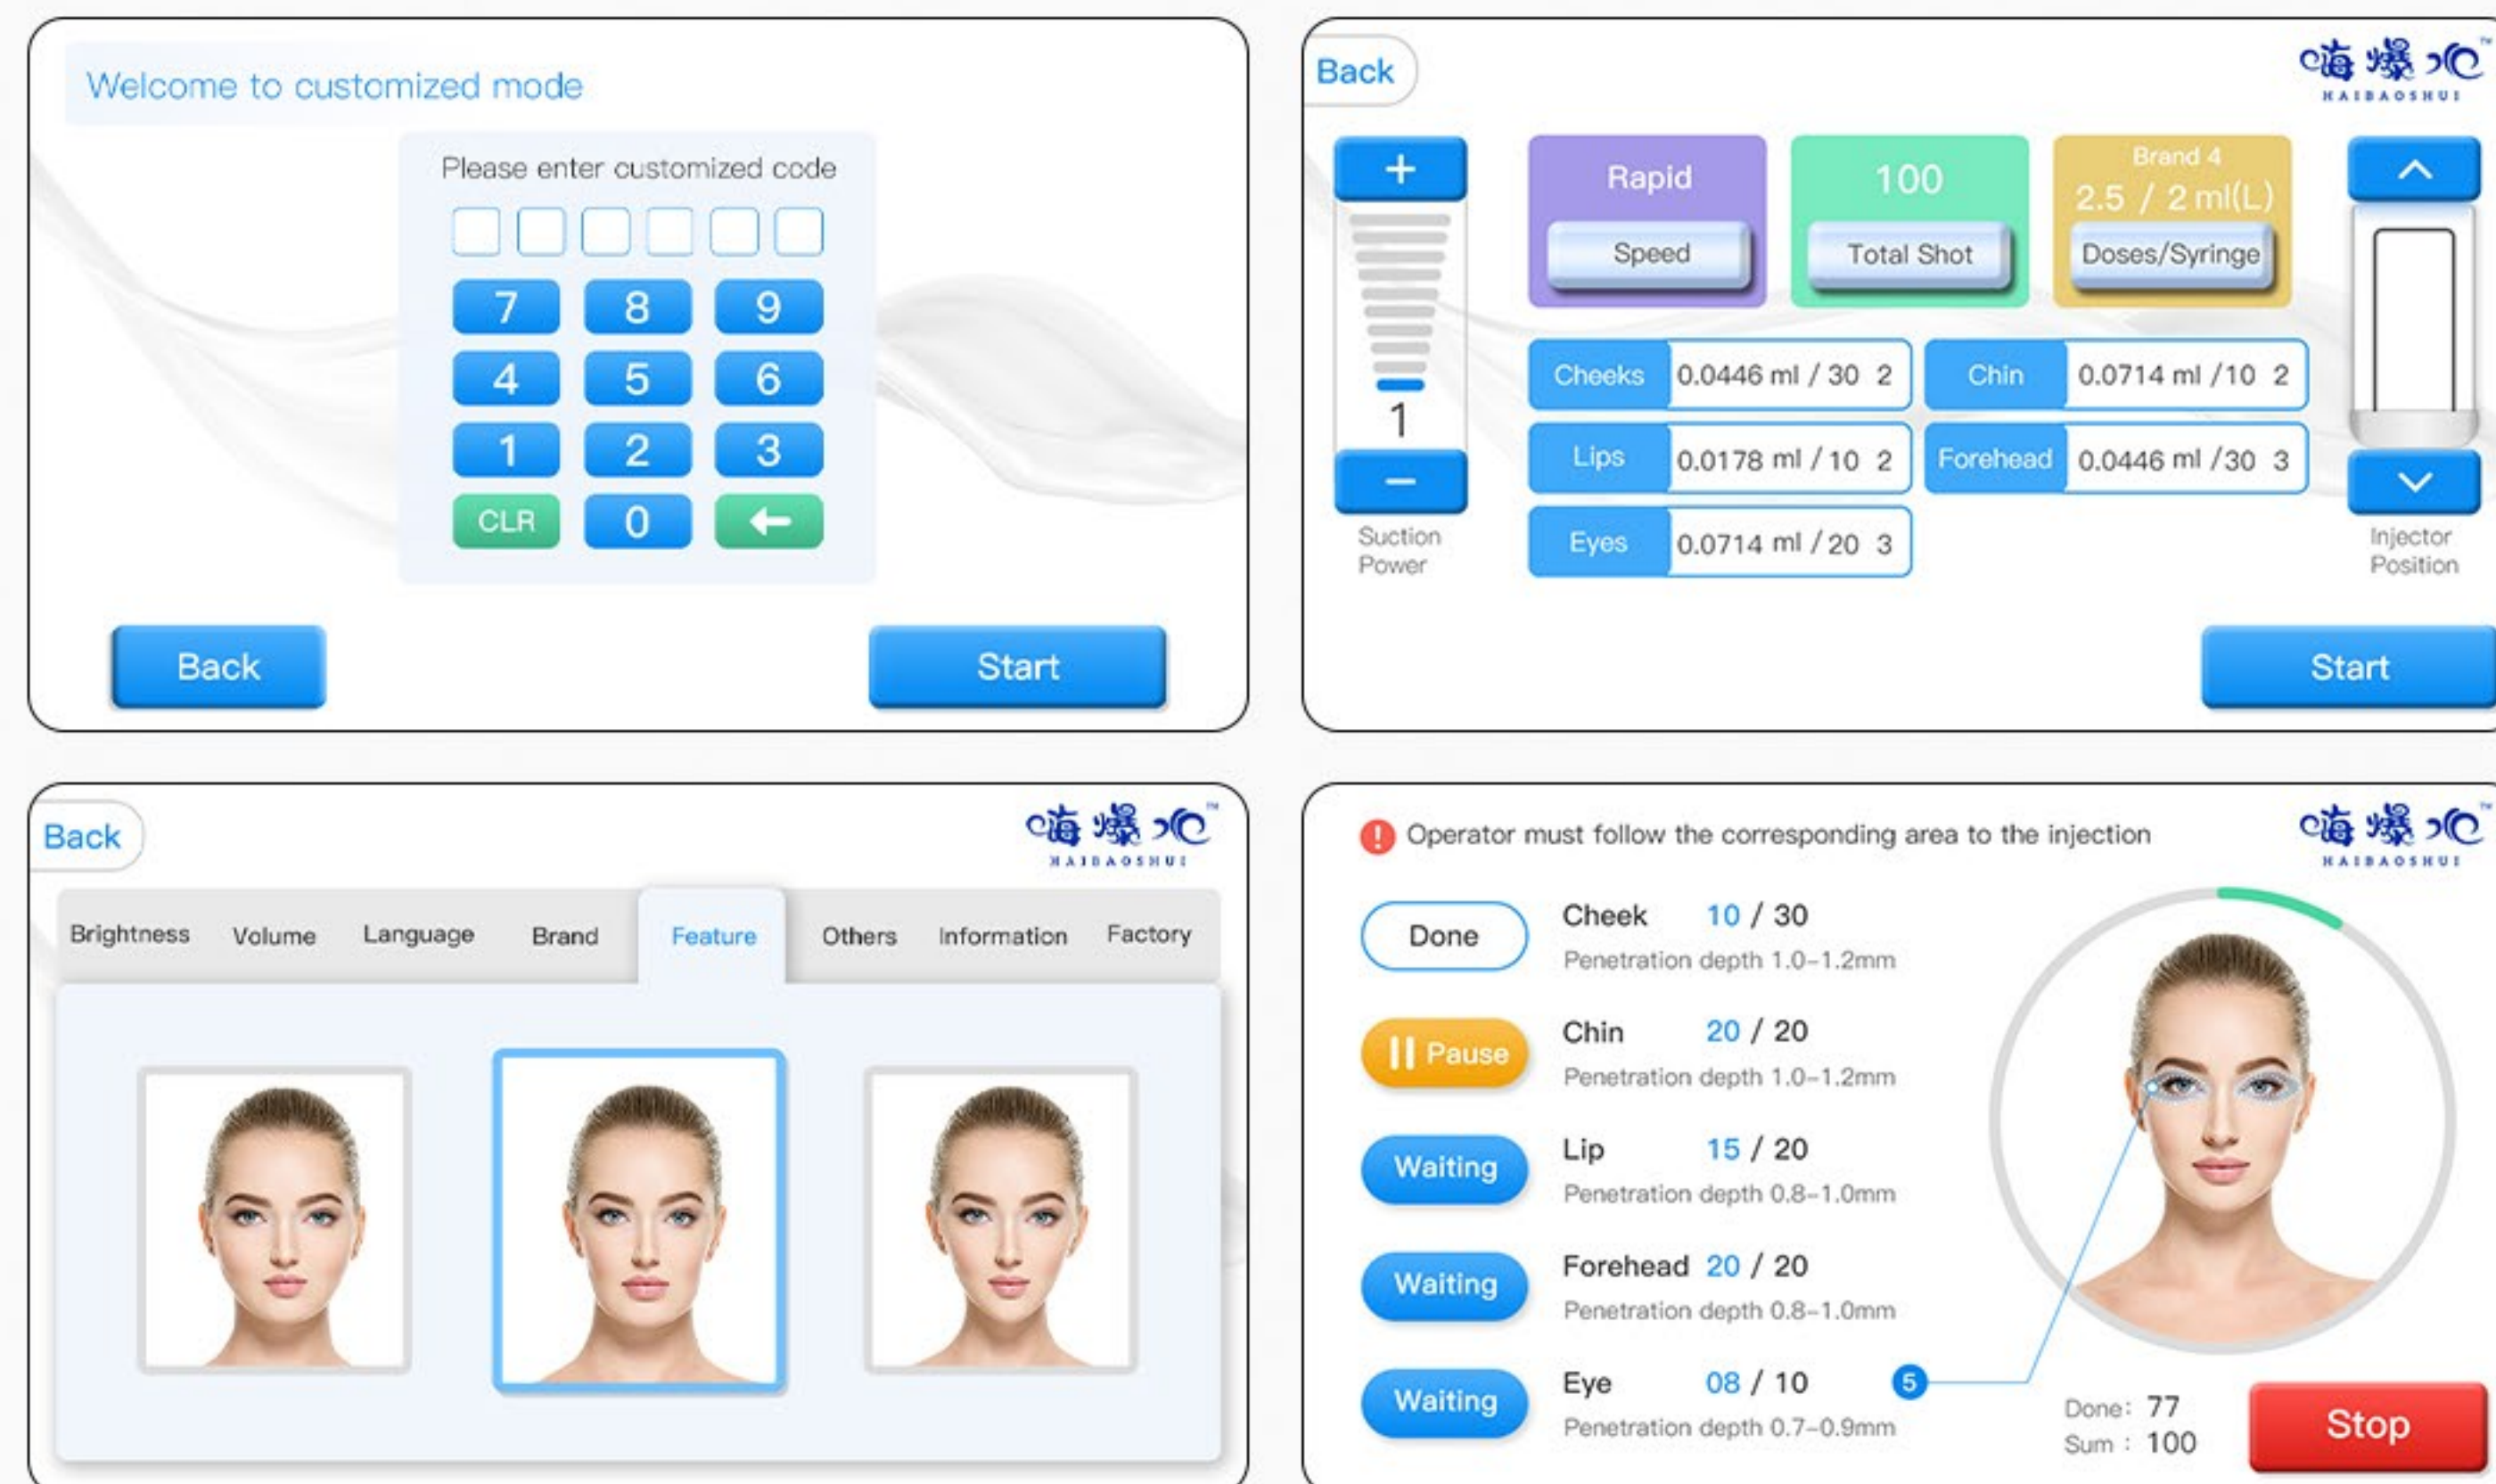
Welcome to customized mode

Please enter customized code

7 8 9
4 5 6
1 2 3
CLR 0

Back

Start

Back

嗨爆水™
HAIBAOSHUI

+

1

−

Suction Power

Rapid
Speed

100
Total Shot

Brand 4
2.5 / 2 ml(L)
Doses/Syringe

| Cheeks | 0.0446 ml / 30 2 | Chin | 0.0714 ml /10 2 |
|---|---|---|---|
| Lips | 0.0178 ml / 10 2 | Forehead | 0.0446 ml /30 3 |
| Eyes | 0.0714 ml / 20 3 | | |

Injector Position

Start

Back

嗨爆水™
HAIBAOSHUI

Brightness Volume Language Brand Feature Others Information Factory

Operator must follow the corresponding area to the injection

嗨爆水™
HAIBAOSHUI

Done
Cheek 10 / 30
Penetration depth 1.0-1.2mm

Pause
Chin 20 / 20
Penetration depth 1.0-1.2mm

Waiting
Lip 15 / 20
Penetration depth 0.8-1.0mm

Waiting
Forehead 20 / 20
Penetration depth 0.8-1.0mm

Waiting
Eye 08 / 10
Penetration depth 0.7-0.9mm

5

Done: 77
Sum : 100

Stop